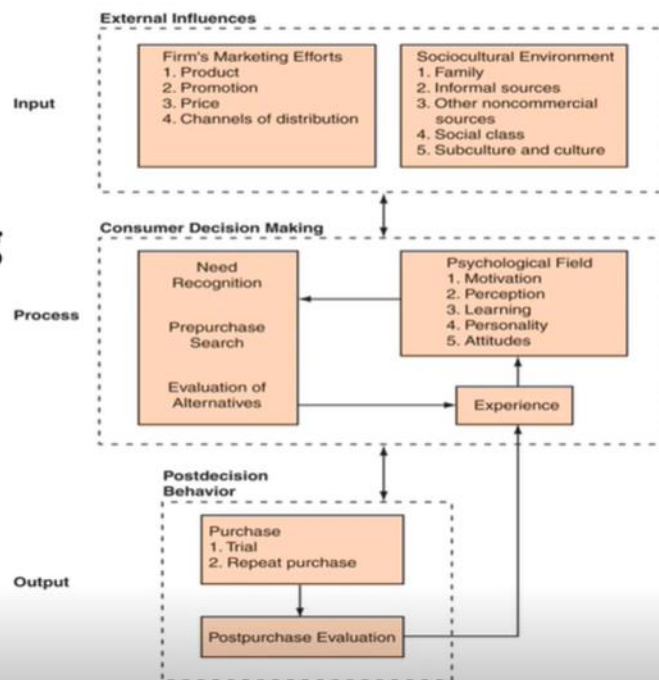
External Influences

Input

Firm's Marketing Efforts
1. Product
2. Promotion
3. Price
4. Channels of distribution

Sociocultural Environment
1. Family
2. Informal sources
3. Other noncommercial sources
4. Social class
5. Subculture and culture

Consumer Decision Making

Process

Need Recognition

Prepurchase Search

Evaluation of Alternatives

Psychological Field
1. Motivation
2. Perception
3. Learning
4. Personality
5. Attitudes

Experience

Postdecision Behavior

Output

Purchase
1. Trial
2. Repeat purchase

Postpurchase Evaluation